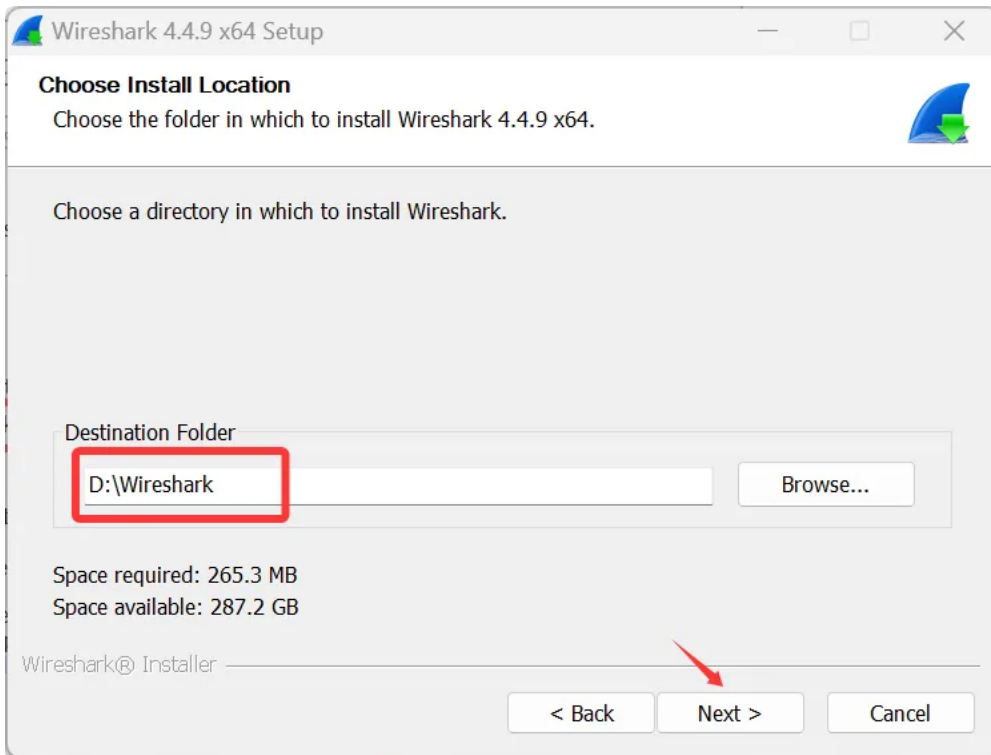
Wireshark 4.4.9 x64 Setup

Choose Install Location
Choose the folder in which to install Wireshark 4.4.9 x64.

Choose a directory in which to install Wireshark.

Destination Folder
D:\Wireshark
Browse...

Space required: 265.3 MB
Space available: 287.2 GB

Wireshark® Installer

< Back
Next >
Cancel